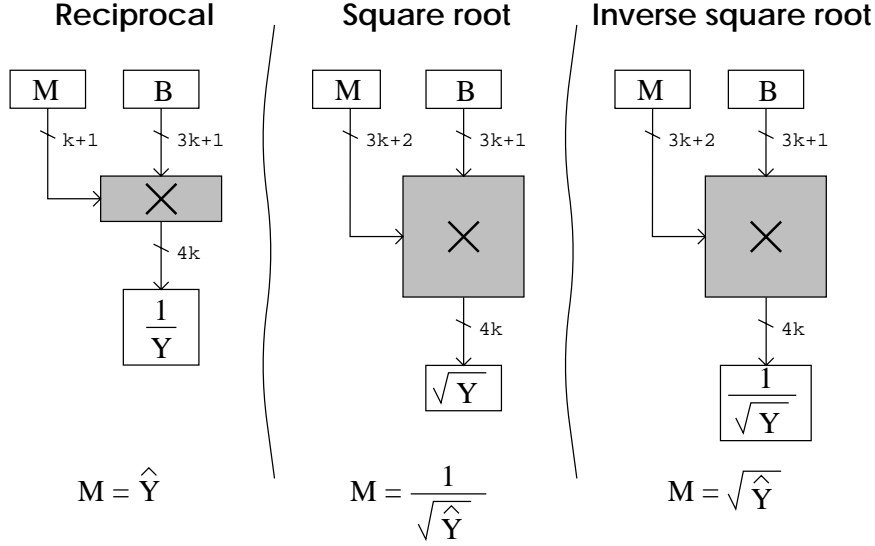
Reciprocal

M

B

k+1

3k+1

$\times$

4k

$\frac{1}{Y}$

$M = \hat{Y}$

Square root

M

B

3k+2

3k+1

$\times$

4k

$\sqrt{Y}$

$M = \frac{1}{\sqrt{\hat{Y}}}$

Inverse square root

M

B

3k+2

3k+1

$\times$

4k

$\frac{1}{\sqrt{Y}}$

$M = \sqrt{\hat{Y}}$